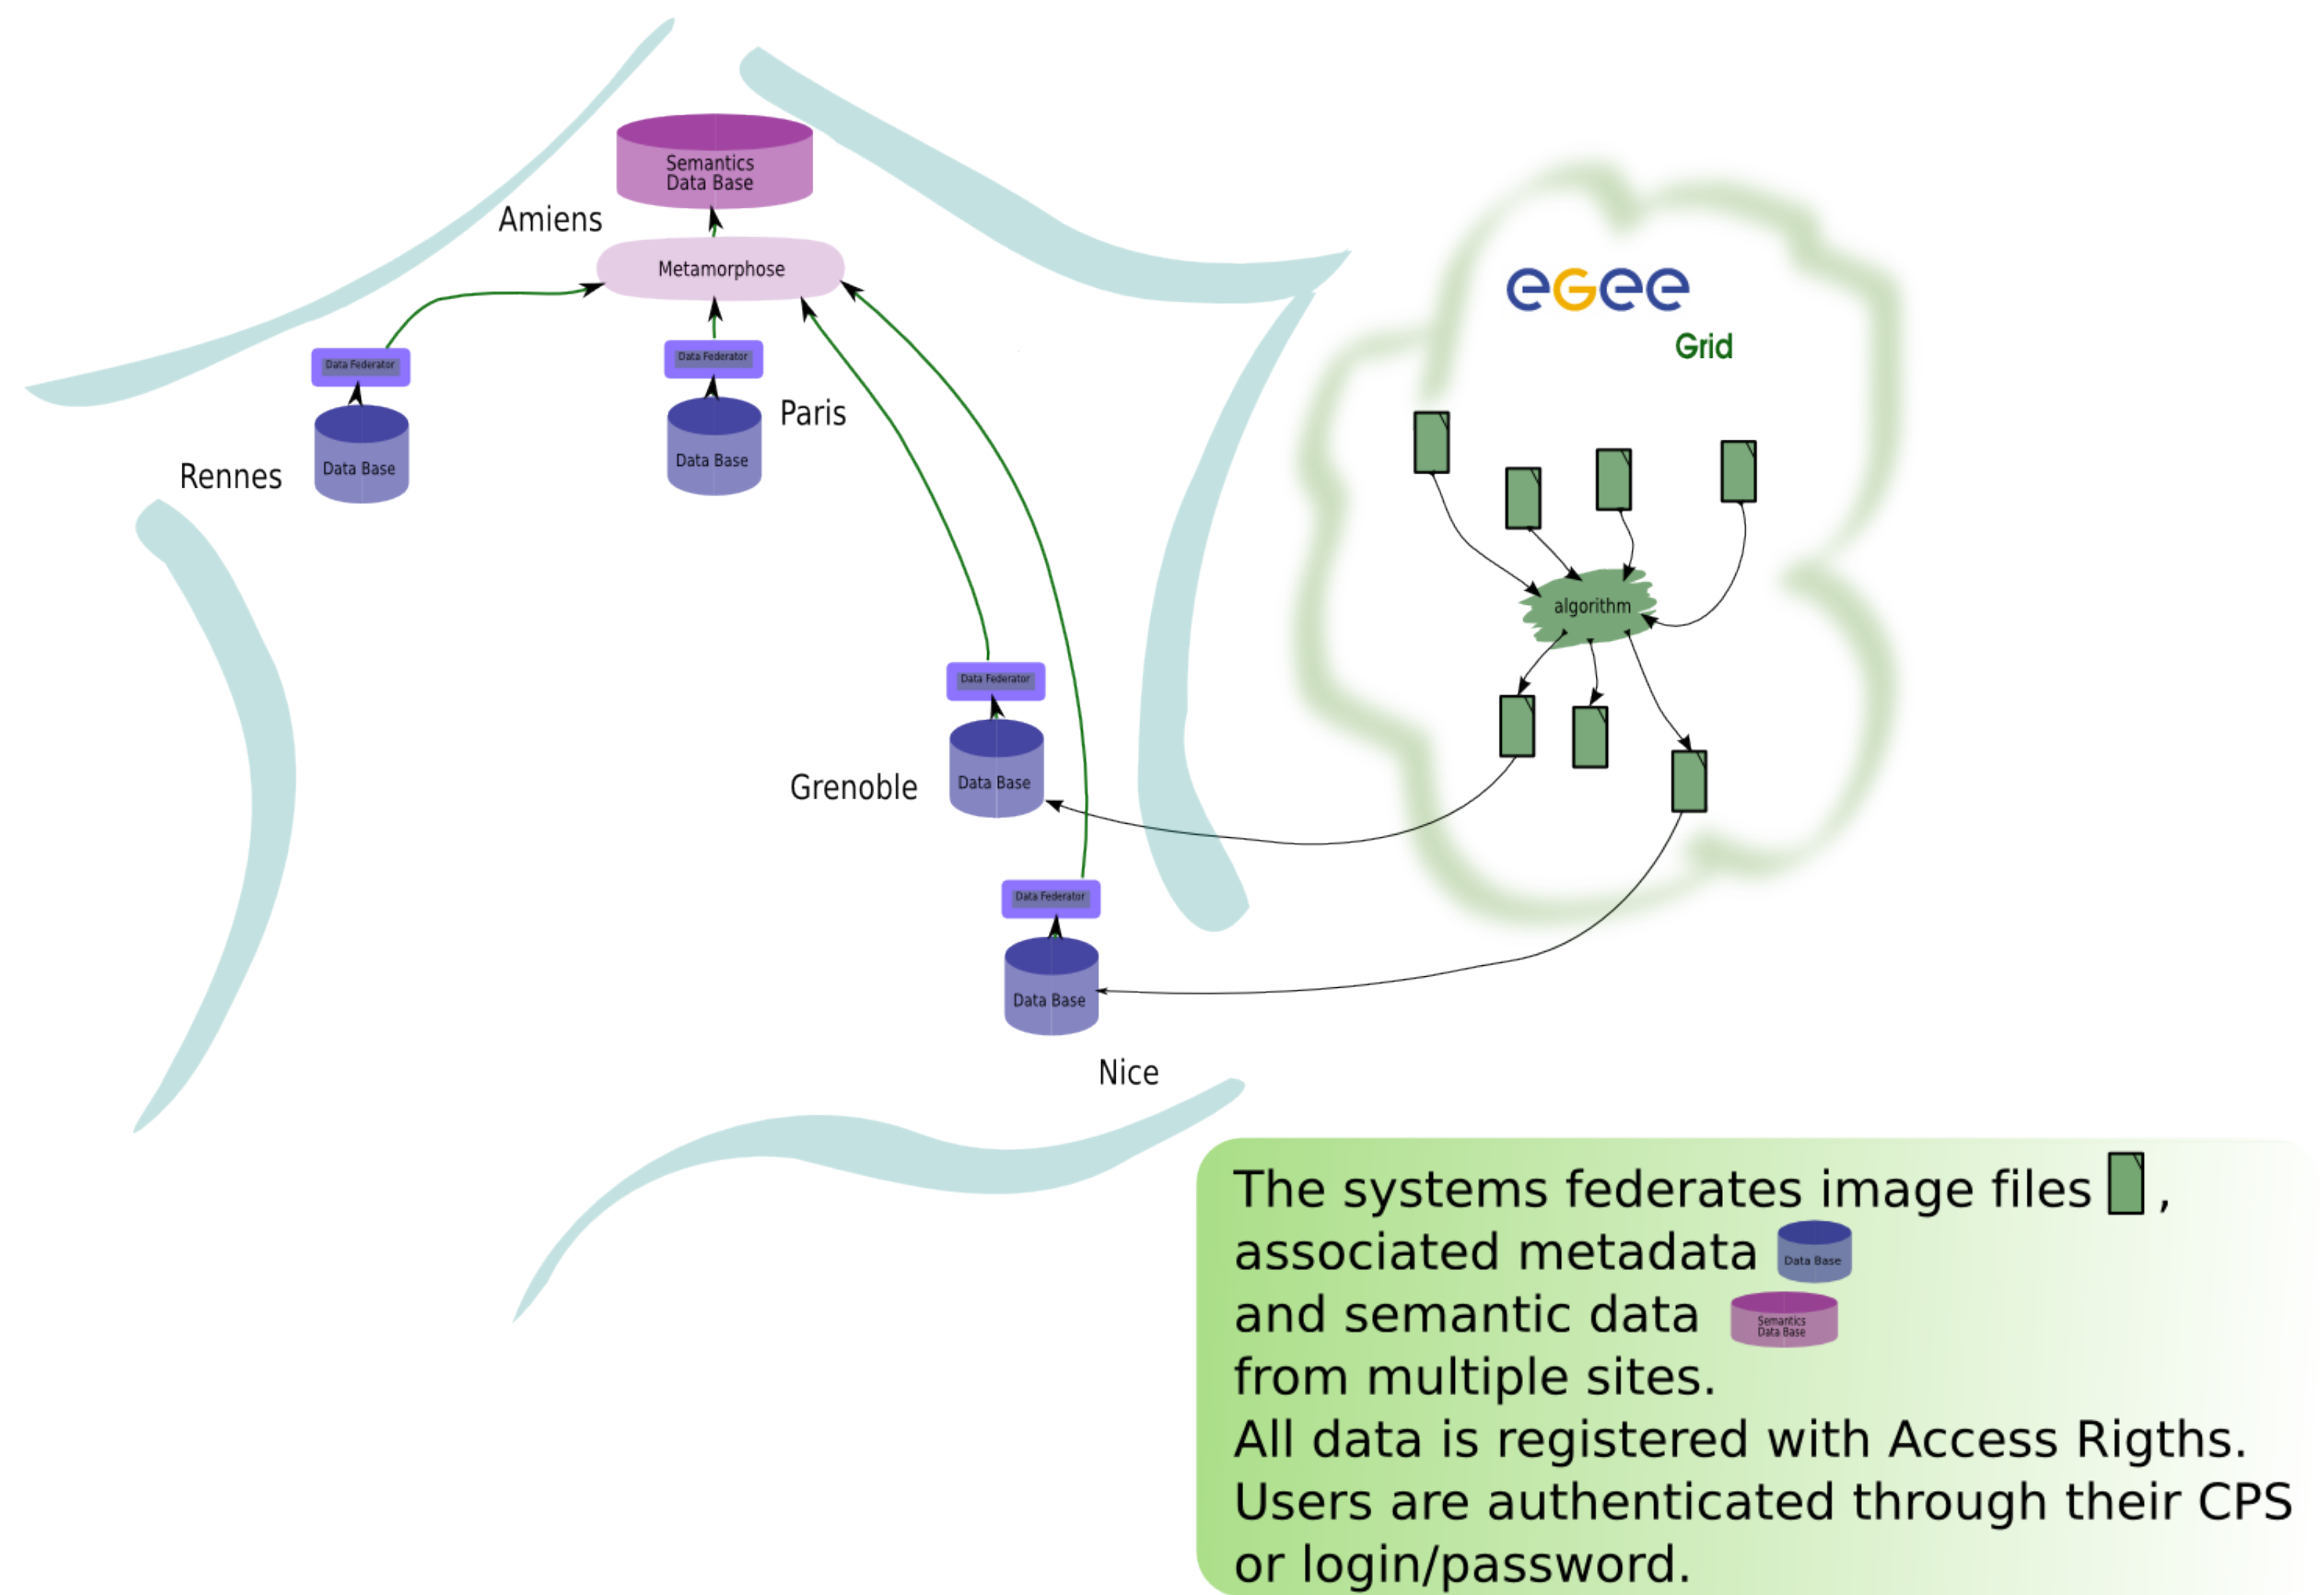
Semantics
Data Base

Amiens

Metamorphose

Data Federator

Data Federator

Paris

Data Base

Rennes

Data Base

egee

Grid

algorithm

Data Federator

Grenoble

Data Base

Data Federator

Data Base

Nice

The systems federates image files , associated metadata Data Base and semantic data Semantics Data Base from multiple sites.
All data is registered with Access Rigths.
Users are authenticated through their CPS or login/password.